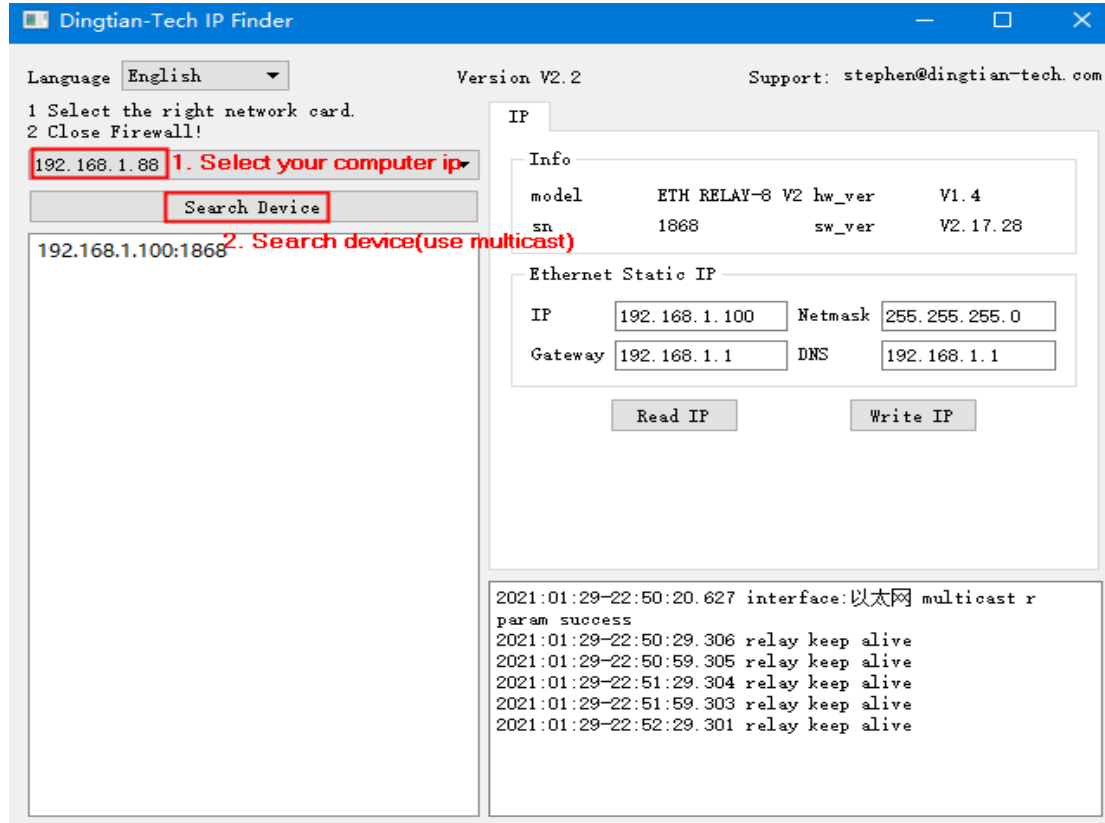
Dingtian-Tech IP Finder

Language English

Version V2.2

Support: stephen@dingtian-tech.com

1 Select the right network card.
2 Close Firewall!

192.168.1.88 1. Select your computer ip

Search Device

2. Search device(use multicast)

192.168.1.100:1868

IP

Info

model ETH RELAY-8 V2 hw_ver V1.4
sn 1868 sw_ver V2.17.28

Ethernet Static IP

IP 192.168.1.100 Netmask 255.255.255.0
Gateway 192.168.1.1 DNS 192.168.1.1

Read IP

Write IP

2021:01:29-22:50:20.627 interface:以太网 multicast r
param success
2021:01:29-22:50:29.306 relay keep alive
2021:01:29-22:50:59.305 relay keep alive
2021:01:29-22:51:29.304 relay keep alive
2021:01:29-22:51:59.303 relay keep alive
2021:01:29-22:52:29.301 relay keep alive